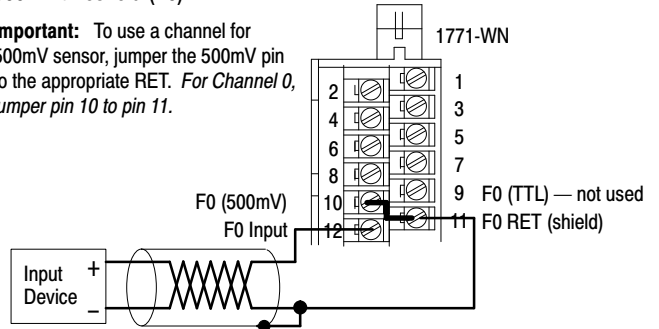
Important: To use a channel for 500mV sensor, jumper the 500mV pin to the appropriate RET. For Channel 0, jumper pin 10 to pin 11.

1771-WN

2
4
6
8
10
12

1
3
5
7
9
11

F0 (500mV)
F0 Input
F0 (TTL) — not used
F0 RET (shield)

Input Device
+
–